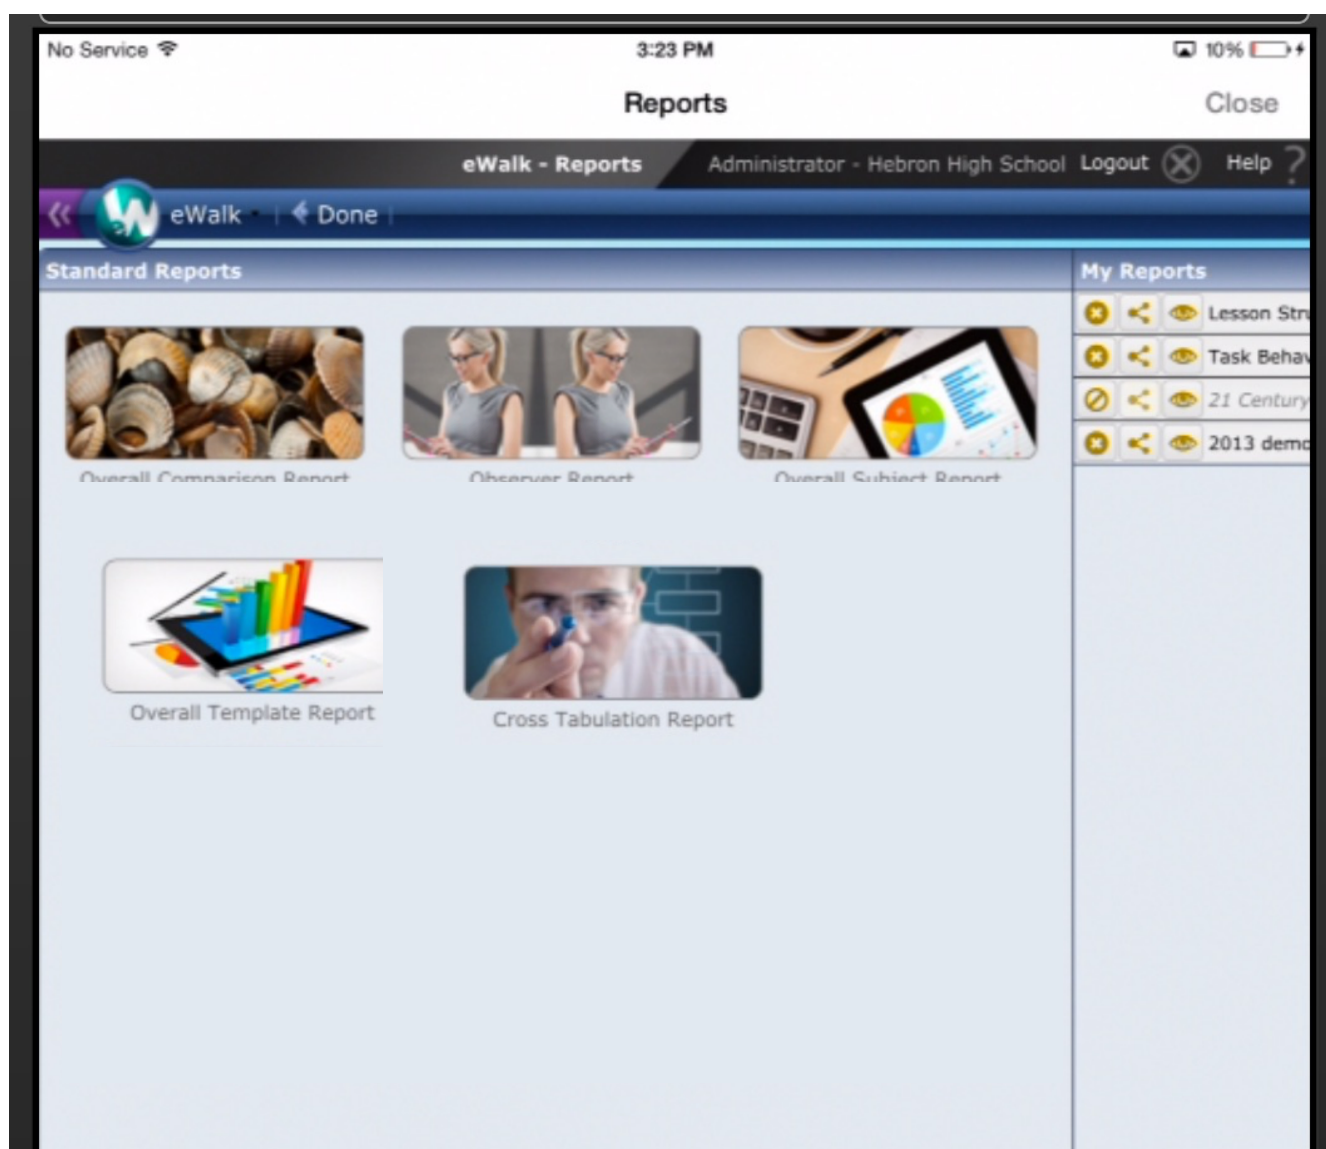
No Service 3:23 PM 10%

Reports Close

eWalk - Reports Administrator - Hebron High School Logout Help

eWalk Done

Standard Reports

Overall Comparison Report

Observer Report

Overall Subject Report

Overall Template Report

Cross Tabulation Report

My Reports

Lesson Str

Task Behav

21 Century

2013 demo